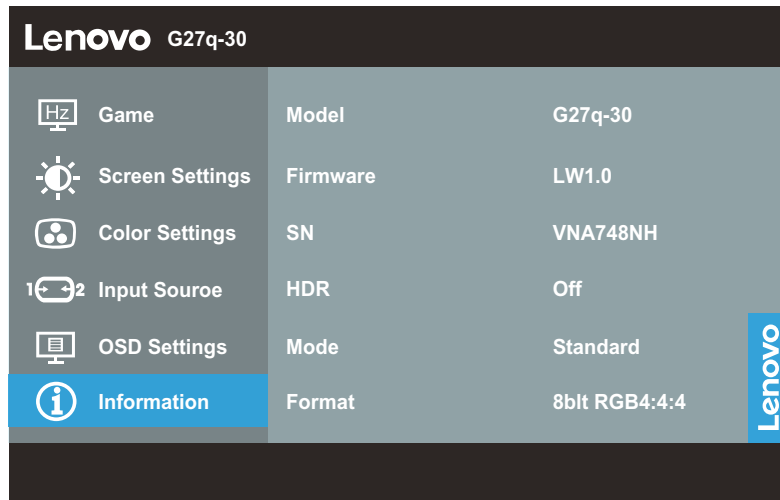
Lenovo G27q-30

Hz Game

Screen Settings

Color Settings

1 2 Input Souroe

OSD Settings

Information

| Model | G27q-30 |
|---|---|
| Firmware | LW1.0 |
| SN | VNA748NH |
| HDR | Off |
| Mode | Standard |
| Format | 8blt RGB4:4:4 |

Lenovo